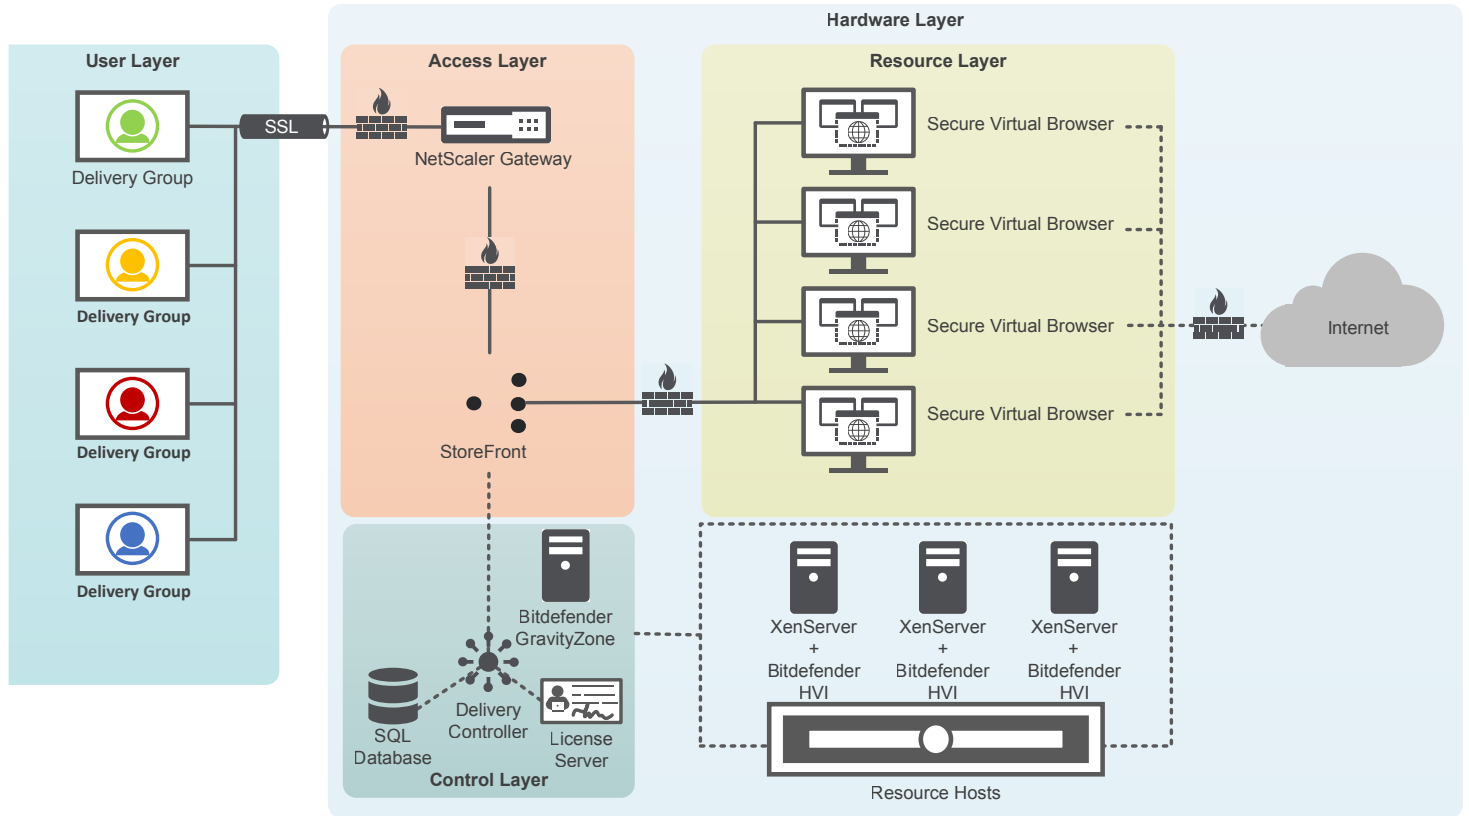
Hardware Layer

User Layer

Delivery Group

Delivery Group

Delivery Group

Delivery Group

SSL

Access Layer

NetScaler Gateway

StoreFront

Resource Layer

Secure Virtual Browser

Secure Virtual Browser

Secure Virtual Browser

Secure Virtual Browser

Internet

Bitdefender GravityZone

SQL Database

Delivery Controller

License Server

Control Layer

XenServer + Bitdefender HVI

XenServer + Bitdefender HVI

XenServer + Bitdefender HVI

Resource Hosts